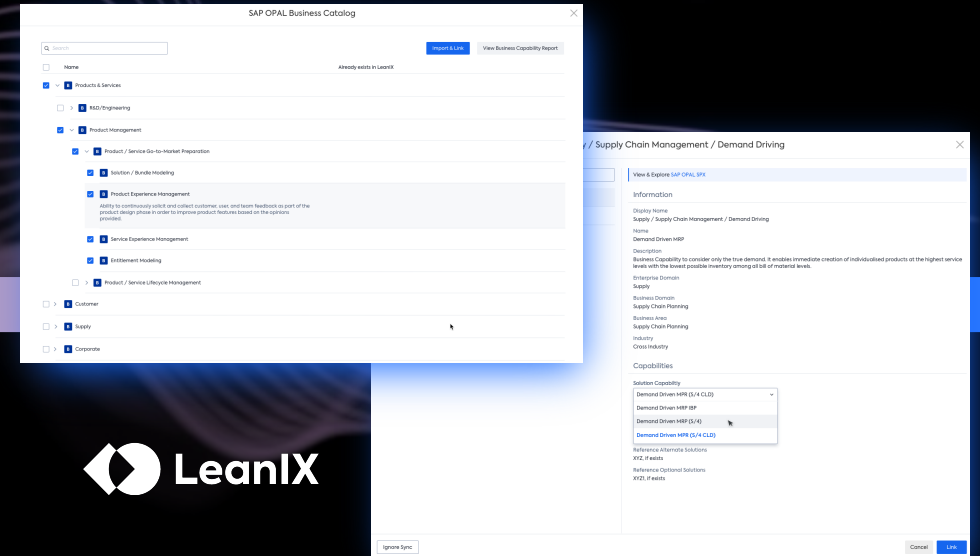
SAP OPAL Business Catalog

Search

Import & Link

View Business Capability Report

Name

Already exists in LeanIX

B Products & Services

B R&D/Engineering

B Product Management

B Product / Service Go-to-Market Preparation

B Solution / Bundle Modeling

B Product Experience Management

Ability to continuously solicit and collect customer, user, and team feedback as part of the product design phase in order to improve product features based on the opinions provided.

B Service Experience Management

B Entitlement Modeling

B Product / Service Lifecycle Management

B Customer

B Supply

B Corporate

/ Supply Chain Management / Demand Driving

View & Explore SAP OPAL SPX

Information

Display Name
Supply / Supply Chain Management / Demand Driving

Name
Demand Driven MRP

Description
Business Capability to consider only the true demand. It enables immediate creation of individualised products at the highest service levels with the lowest possible inventory among all bill of material levels.

Enterprise Domain
Supply

Business Domain
Supply Chain Planning

Business Area
Supply Chain Planning

Industry
Cross Industry

Capabilities

Solution Capability
Demand Driven MPR (S/4 CLD)

Demand Driven MRP IBP

Demand Driven MRP (S/4)

Demand Driven MPR (S/4 CLD)

Reference Alternate Solutions
XYZ, if exists

Reference Optional Solutions
XYZ1, if exists

LeanIX

Ignore Sync

Cancel

Link